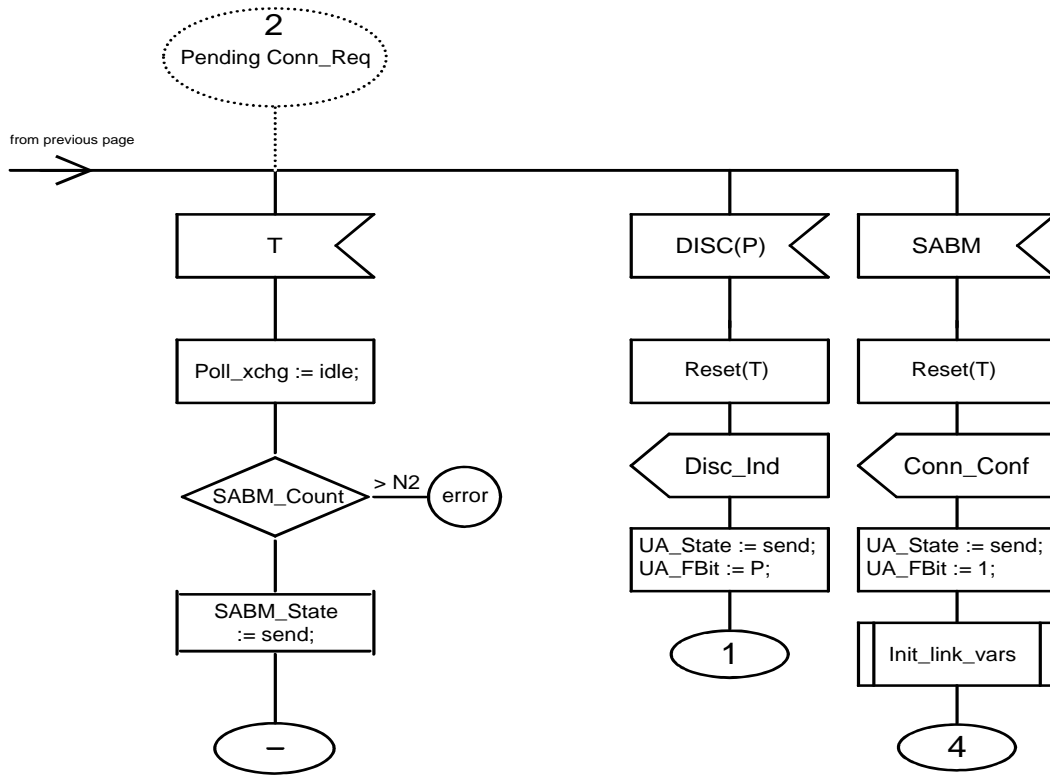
2
Pending Conn_Req

from previous page

T

Poll_xchg := idle;

SABM_Count

> N2

error

SABM_State := send;

–

DISC(P)

Reset(T)

Disc_Ind

UA_State := send;
UA_FBit := P;

1

SABM

Reset(T)

Conn_Conf

UA_State := send;
UA_FBit := 1;

Init_link_vars

4